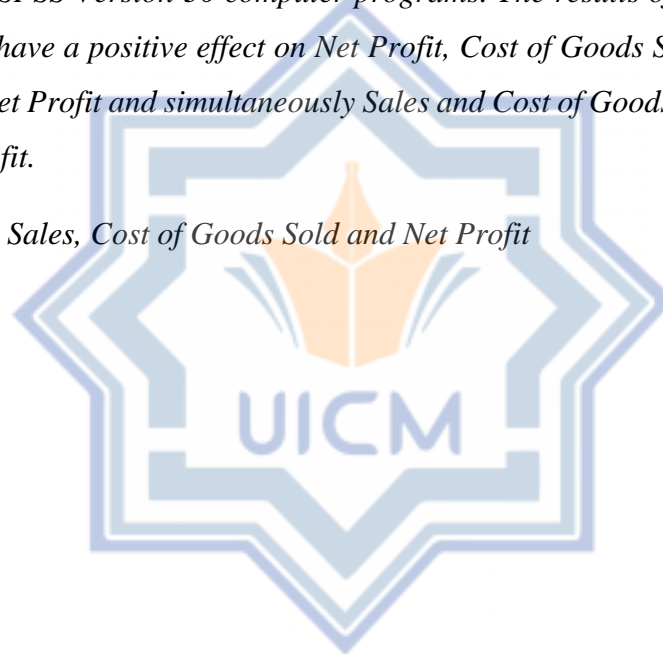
SPSS version 30 computer programs. The results of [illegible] have a positive effect on Net Profit, Cost of Goods S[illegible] et Profit and simultaneously Sales and Cost of Good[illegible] fit.

Sales, Cost of Goods Sold and Net Profit

UICM